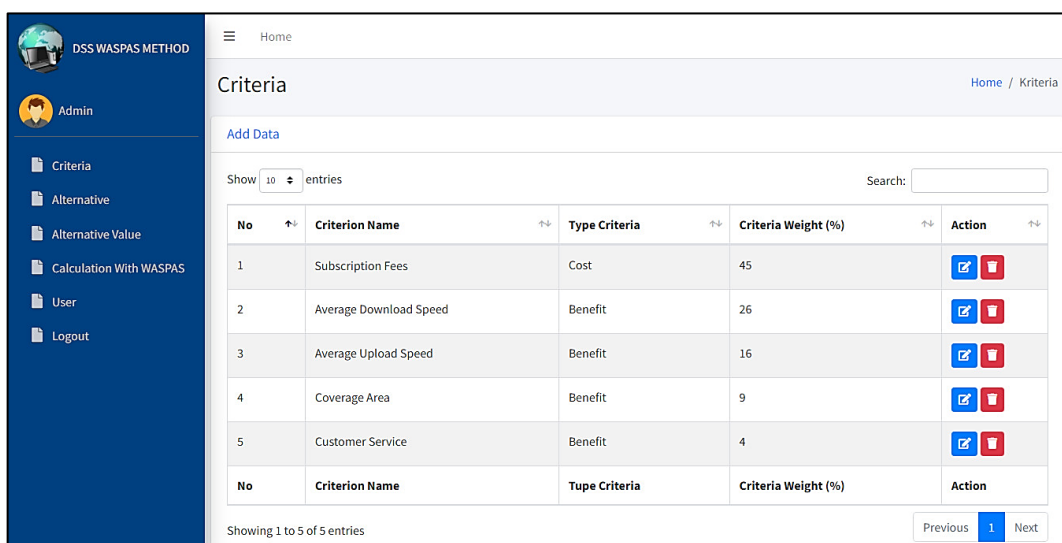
DSS WASPAS METHOD

Admin

Criteria
Alternative
Alternative Value
Calculation With WASPAS
User
Logout

Home

Criteria

Home / Kriteria

Add Data

Show 10 entries

Search:

| No | Criterion Name | Type Criteria | Criteria Weight (%) | Action |
|---|---|---|---|---|
| 1 | Subscription Fees | Cost | 45 | |
| 2 | Average Download Speed | Benefit | 26 | |
| 3 | Average Upload Speed | Benefit | 16 | |
| 4 | Coverage Area | Benefit | 9 | |
| 5 | Customer Service | Benefit | 4 | |
| No | Criterion Name | Tupe Criteria | Criteria Weight (%) | Action |

Showing 1 to 5 of 5 entries

Previous 1 Next